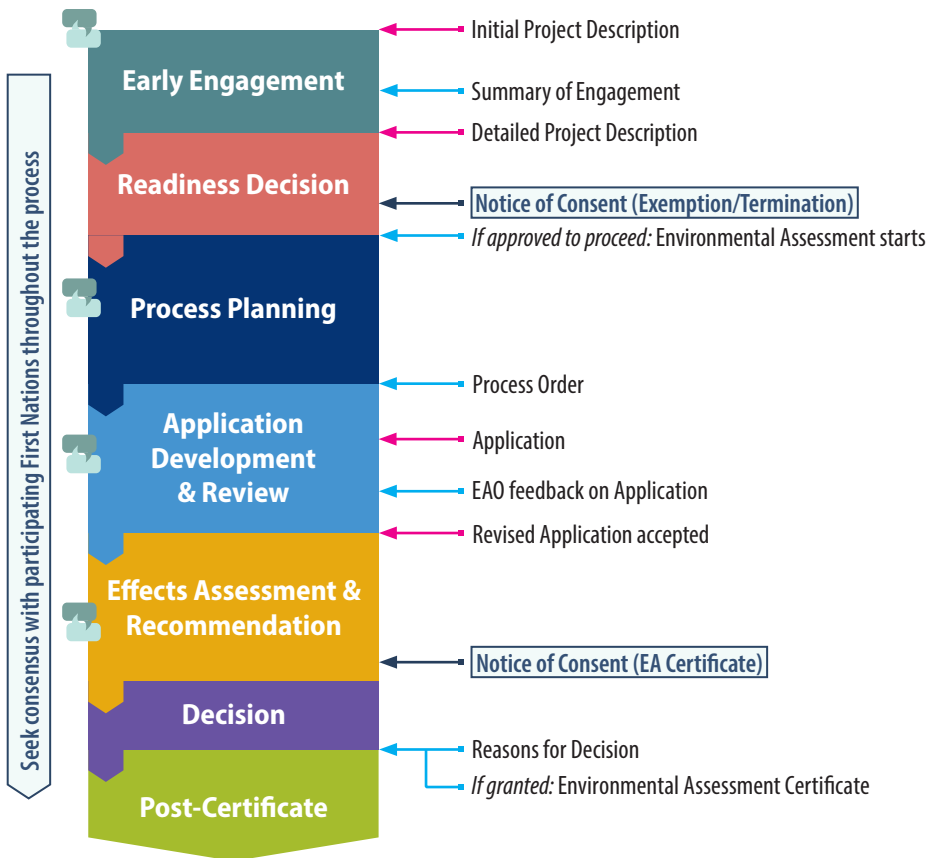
Seek consensus with participating First Nations throughout the process

Early Engagement

Readiness Decision

Process Planning

Application Development & Review

Effects Assessment & Recommendation

Decision

Post-Certificate

Initial Project Description

Summary of Engagement

Detailed Project Description

Notice of Consent (Exemption/Termination)

*If approved to proceed:* Environmental Assessment starts

Process Order

Application

EAO feedback on Application

Revised Application accepted

Notice of Consent (EA Certificate)

Reasons for Decision

*If granted:* Environmental Assessment Certificate